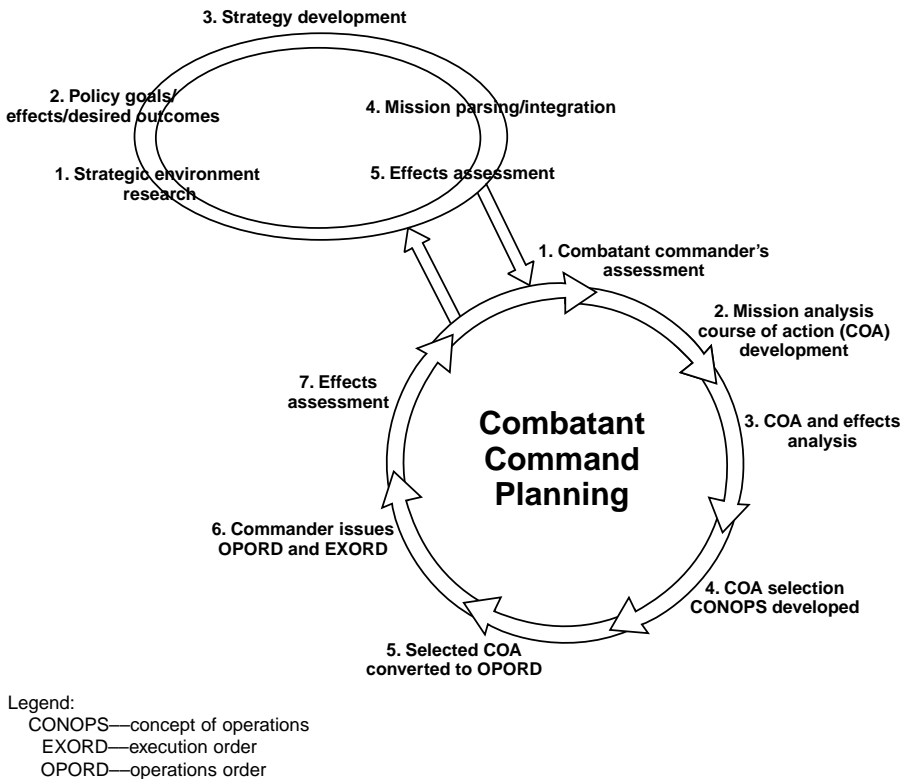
3. Strategy development

2. Policy goals/ effects/desired outcomes

4. Mission parsing/integration

1. Strategic environment research

5. Effects assessment

1. Combatant commander's assessment

2. Mission analysis course of action (COA) development

3. COA and effects analysis

Combatant Command Planning

7. Effects assessment

6. Commander issues OPORD and EXORD

4. COA selection CONOPS developed

5. Selected COA converted to OPORD

Legend:
CONOPS—concept of operations
EXORD—execution order
OPORD—operations order